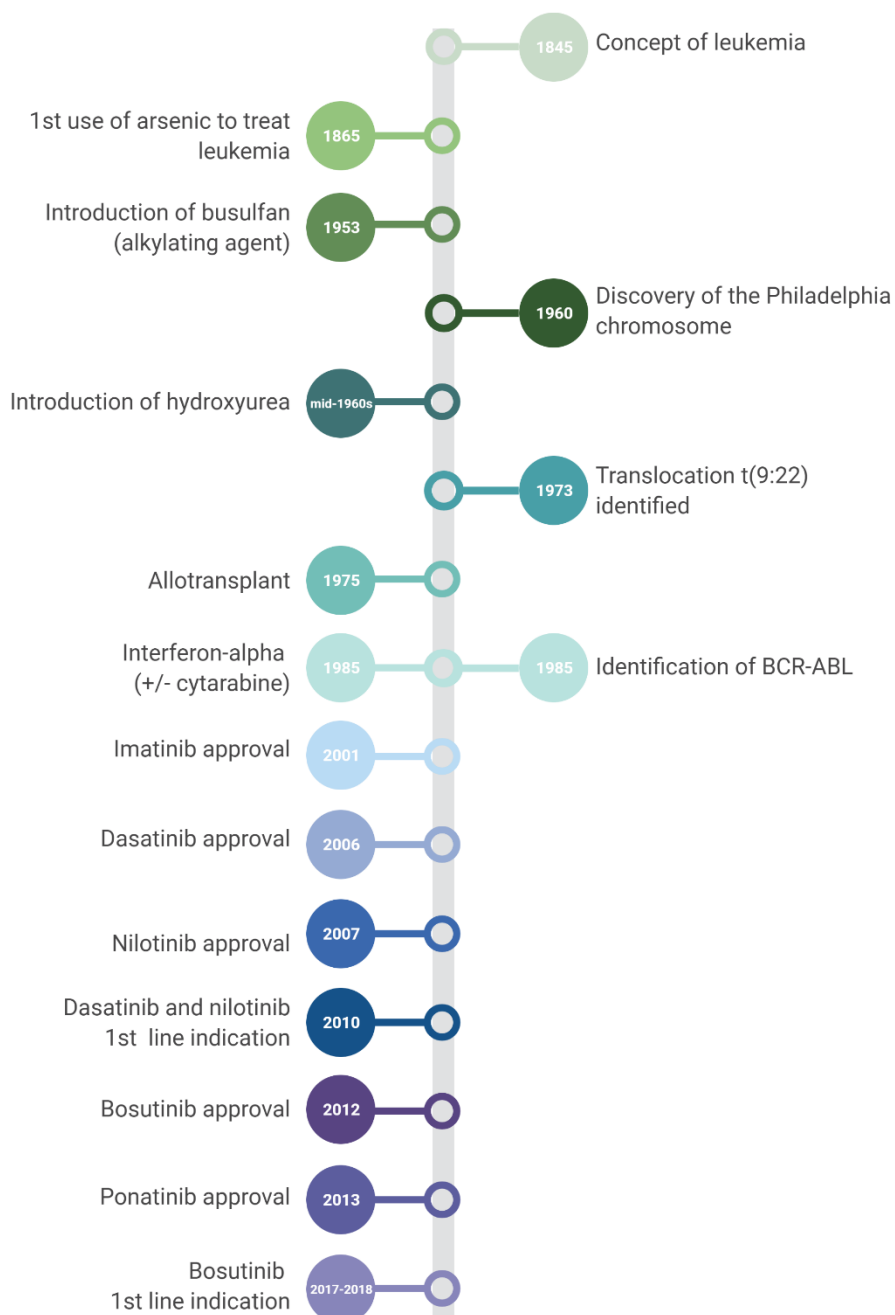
1845 Concept of leukemia

1st use of arsenic to treat leukemia 1865

Introduction of busulfan (alkylating agent) 1953

1960 Discovery of the Philadelphia chromosome

Introduction of hydroxyurea mid-1960s

1973 Translocation t(9:22) identified

Allotransplant 1975

Interferon-alpha (+/- cytarabine) 1985

1985 Identification of BCR-ABL

Imatinib approval 2001

Dasatinib approval 2006

Nilotinib approval 2007

Dasatinib and nilotinib 1st line indication 2010

Bosutinib approval 2012

Ponatinib approval 2013

Bosutinib 1st line indication 2017-2018